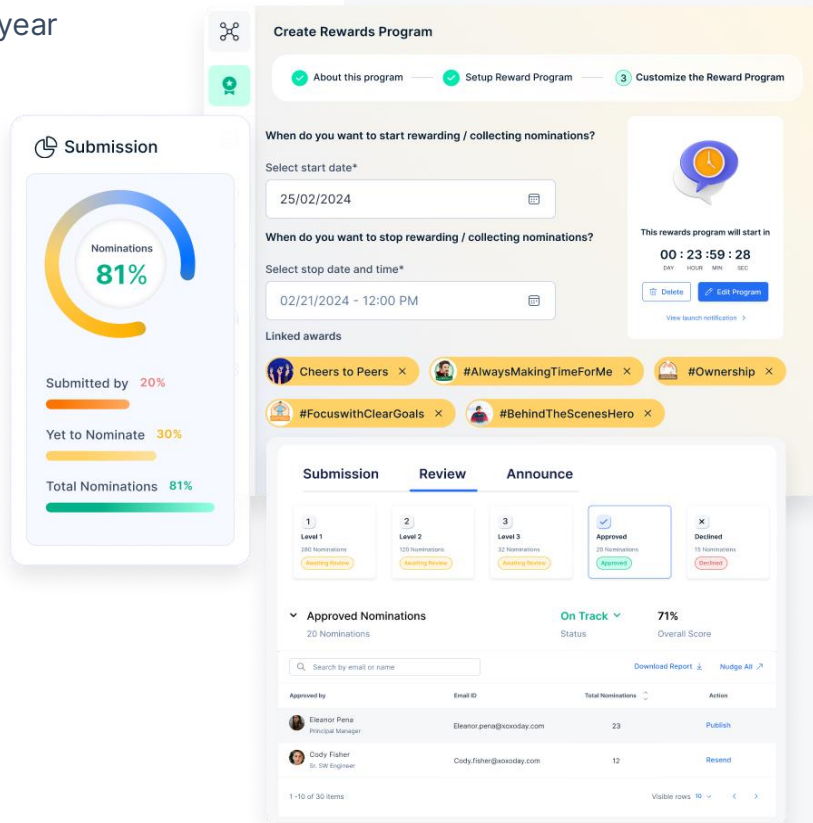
year

Submission

Nominations
81%

Submitted by 20%

Yet to Nominate 30%

Total Nominations 81%

Create Rewards Program

About this program — Setup Reward Program — 3 Customize the Reward Program

When do you want to start rewarding / collecting nominations?

Select start date*

25/02/2024

When do you want to stop rewarding / collecting nominations?

Select stop date and time*

02/21/2024 - 12:00 PM

Linked awards

Cheers to Peers × #AlwaysMakingTimeForMe × #Ownership × #FocuswithClearGoals × #BehindTheScenesHero ×

This rewards program will start in

00 : 23 :59 : 28
DAY HOUR MIN SEC

Delete Edit Program

View launch notification >

Submission Review Announce

1 Level 1 280 Nominations Awaiting Review

2 Level 2 120 Nominations Awaiting Review

3 Level 3 32 Nominations Awaiting Review

Approved 20 Nominations Approved

Declined 15 Nominations Declined

Approved Nominations
20 Nominations

On Track
Status

71%
Overall Score

Search by email or name

Download Report Nudge All

| Approved by | Email ID | Total Nominations | Action |
|---|---|---|---|
| Eleanor Pena Principal Manager | Eleanor.pena@xoxoday.com | 23 | Publish |
| Cody Fisher Sr. SW Engineer | Cody.fisher@xoxoday.com | 12 | Resend |

1 -10 of 30 items

Visible rows 10